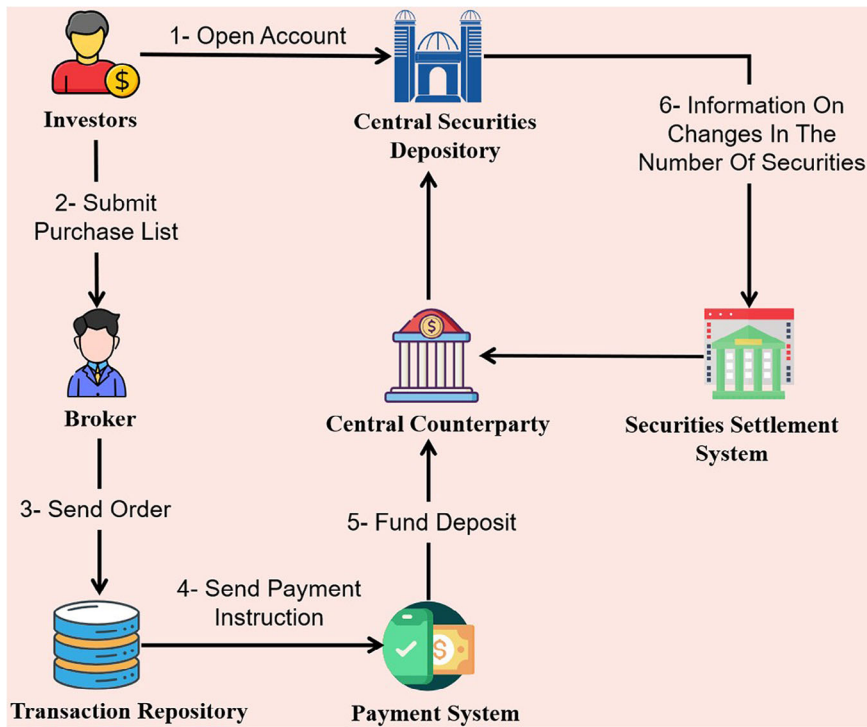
1- Open Account

Investors

Central Securities Depository

6- Information On Changes In The Number Of Securities

2- Submit Purchase List

Broker

Central Counterparty

Securities Settlement System

3- Send Order

5- Fund Deposit

4- Send Payment Instruction

Transaction Repository

Payment System